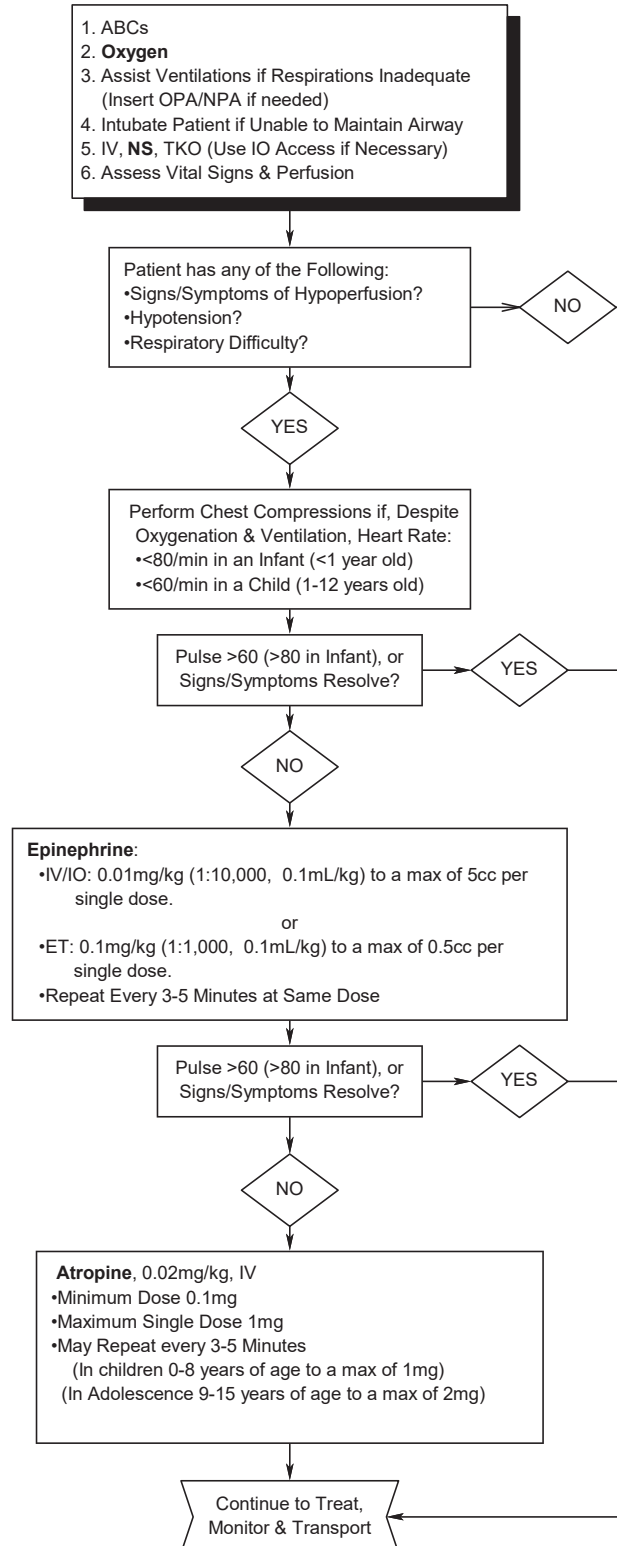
1. ABCs
2. **Oxygen**
3. Assist Ventilations if Respirations Inadequate (Insert OPA/NPA if needed)
4. Intubate Patient if Unable to Maintain Airway
5. IV, **NS**, TKO (Use IO Access if Necessary)
6. Assess Vital Signs & Perfusion

Patient has any of the Following:
•Signs/Symptoms of Hypoperfusion?
•Hypotension?
•Respiratory Difficulty?

NO

YES

Perform Chest Compressions if, Despite Oxygenation & Ventilation, Heart Rate:
•<80/min in an Infant (<1 year old)
•<60/min in a Child (1-12 years old)

Pulse >60 (>80 in Infant), or Signs/Symptoms Resolve?

YES

NO

**Epinephrine**:
•IV/IO: 0.01mg/kg (1:10,000, 0.1mL/kg) to a max of 5cc per single dose.
or
•ET: 0.1mg/kg (1:1,000, 0.1mL/kg) to a max of 0.5cc per single dose.
•Repeat Every 3-5 Minutes at Same Dose

Pulse >60 (>80 in Infant), or Signs/Symptoms Resolve?

YES

NO

**Atropine**, 0.02mg/kg, IV
•Minimum Dose 0.1mg
•Maximum Single Dose 1mg
•May Repeat every 3-5 Minutes
(In children 0-8 years of age to a max of 1mg)
(In Adolescence 9-15 years of age to a max of 2mg)

Continue to Treat, Monitor & Transport